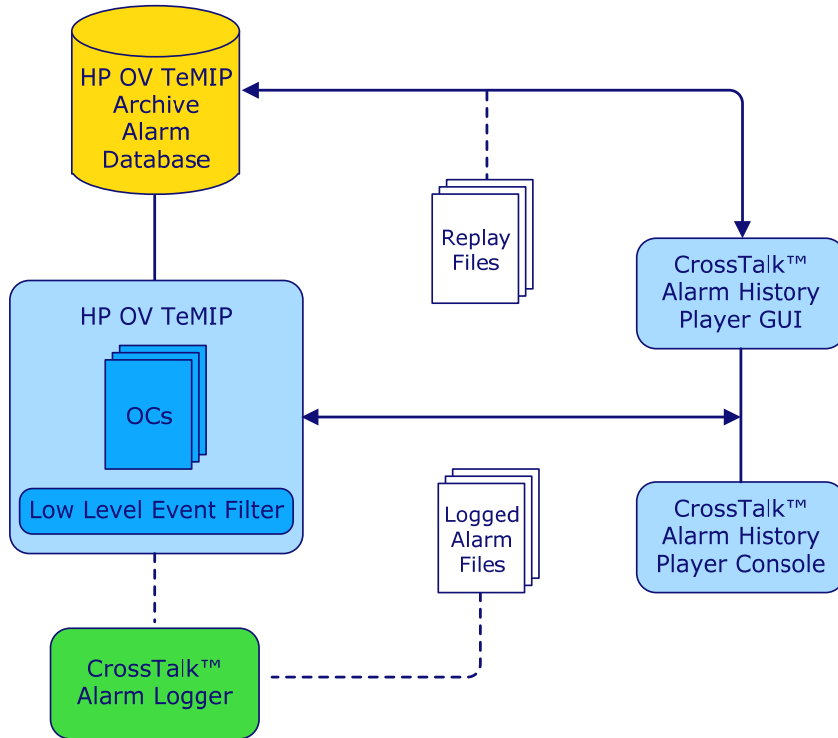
HP OV TeMIP Archive Alarm Database

Replay Files

CrossTalk™ Alarm History Player GUI

HP OV TeMIP

OCs

Low Level Event Filter

Logged Alarm Files

CrossTalk™ Alarm History Player Console

CrossTalk™ Alarm Logger